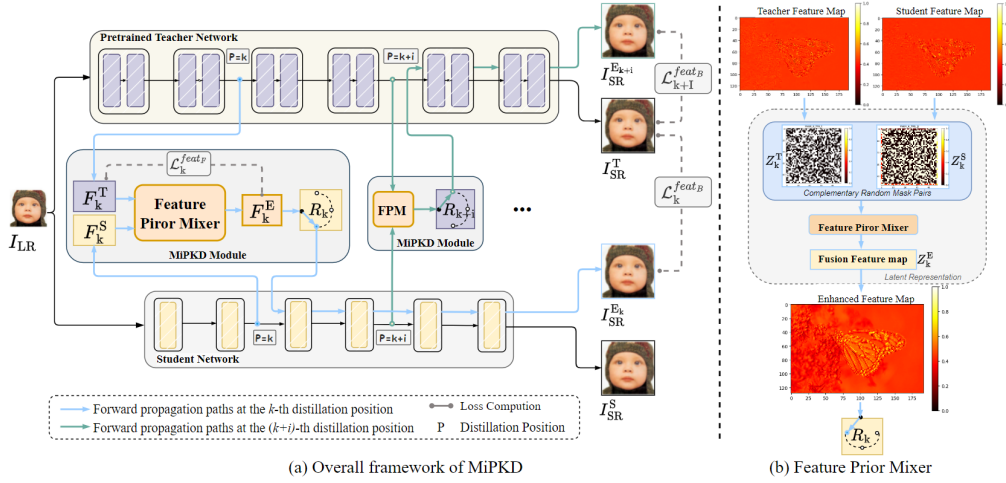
Pretrained Teacher Network

P=k

P=k+i

$I_{SR}^{E_{k+i}}$

$\mathcal{L}_{k+I}^{feat_B}$

$I_{SR}^{T}$

$\mathcal{L}_{k}^{feat_F}$

$F_k^T$

Feature Piror Mixer

$F_k^E$

$R_k$

$F_k^S$

MiPKD Module

FPM

$R_{k+i}$

MiPKD Module

$\mathcal{L}_{k}^{feat_B}$

$I_{LR}$

$I_{SR}^{E_k}$

P=k

P=k+i

Student Network

$I_{SR}^{S}$

Forward propagation paths at the $k$-th distillation position

Loss Compution

Forward propagation paths at the $(k+i)$-th distillation position

P Distillation Position

(a) Overall framework of MiPKD

Teacher Feature Map

Student Feature Map

$Z_k^T$

$Z_k^S$

Complementary Random Mask Pairs

Feature Piror Mixer

Fusion Feature map $Z_k^E$

Latent Representation

Enhanced Feature Map

$R_k$

(b) Feature Prior Mixer